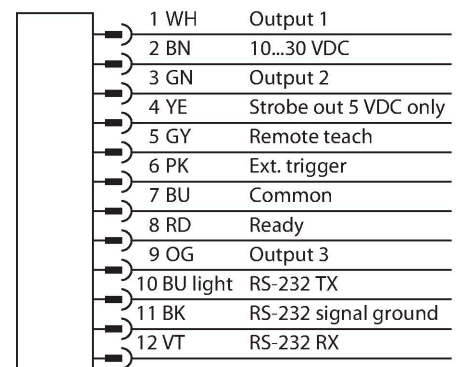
| | |
|---|---|
| 1 WH | Output 1 |
| 2 BN | 10...30 VDC |
| 3 GN | Output 2 |
| 4 YE | Strobe out 5 VDC only |
| 5 GY | Remote teach |
| 6 PK | Ext. trigger |
| 7 BU | Common |
| 8 RD | Ready |
| 9 OG | Output 3 |
| 10 BU light | RS-232 TX |
| 11 BK | RS-232 signal ground |
| 12 VT | RS-232 RX |